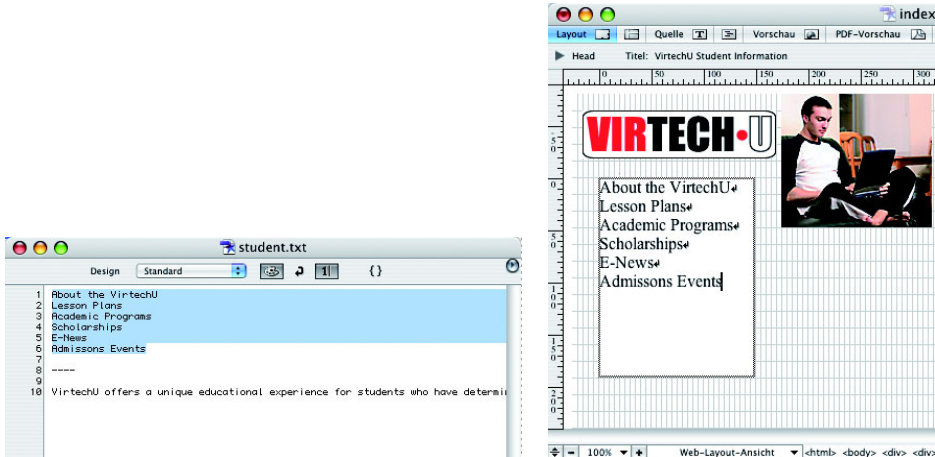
student.txt

Design Standard

{}

1 About the VirtechU
2 Lesson Plans
3 Academic Programs
4 Scholarships
5 E-News
6 Admissons Events
7
8 ----
9
10 VirtechU offers a unique educational experience for students who have determi

index

Layout Quelle Vorschau PDF-Vorschau

Head Titel: VirtechU Student Information

0 50 100 150 200 250 300

VIRTECH•U

About the VirtechU
Lesson Plans
Academic Programs
Scholarships
E-News
Admissons Events

100% Web-Layout-Ansicht <html> <body> <div> <div>